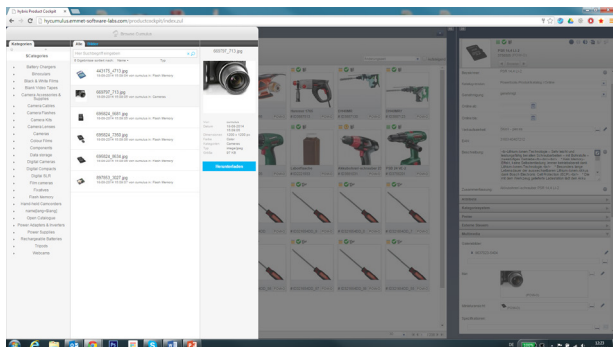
Hybris Product Cockpit

← → C hycumulus.emnet-software-labs.com/productcockpit/index.zul

Browse Contexts

Kategorien

All categories

Battery Chargers
Binoculars
Black & White Films
Blank Video Tapes
Camera Accessories & Supplies
Camera Cables
Camera Flashes
Camera Kits
Camera Lenses
Cameras
Colour Films
Components
Data storage
Digital Cameras
Digital Compacts
Digital SLR
Film cameras
Firelines
Flash Memory
Hand-held Camcorders
Open Catalogue
Power Adapters & Inverters
Power Supplies
Rechargeable Batteries
Tripods
Webcams

443175_d113.jpg

000797_713.jpg

000824_1661.jpg

000824_7350.jpg

000824_3634.jpg

007903_3027.jpg

000797_713.jpg

Verwendenden